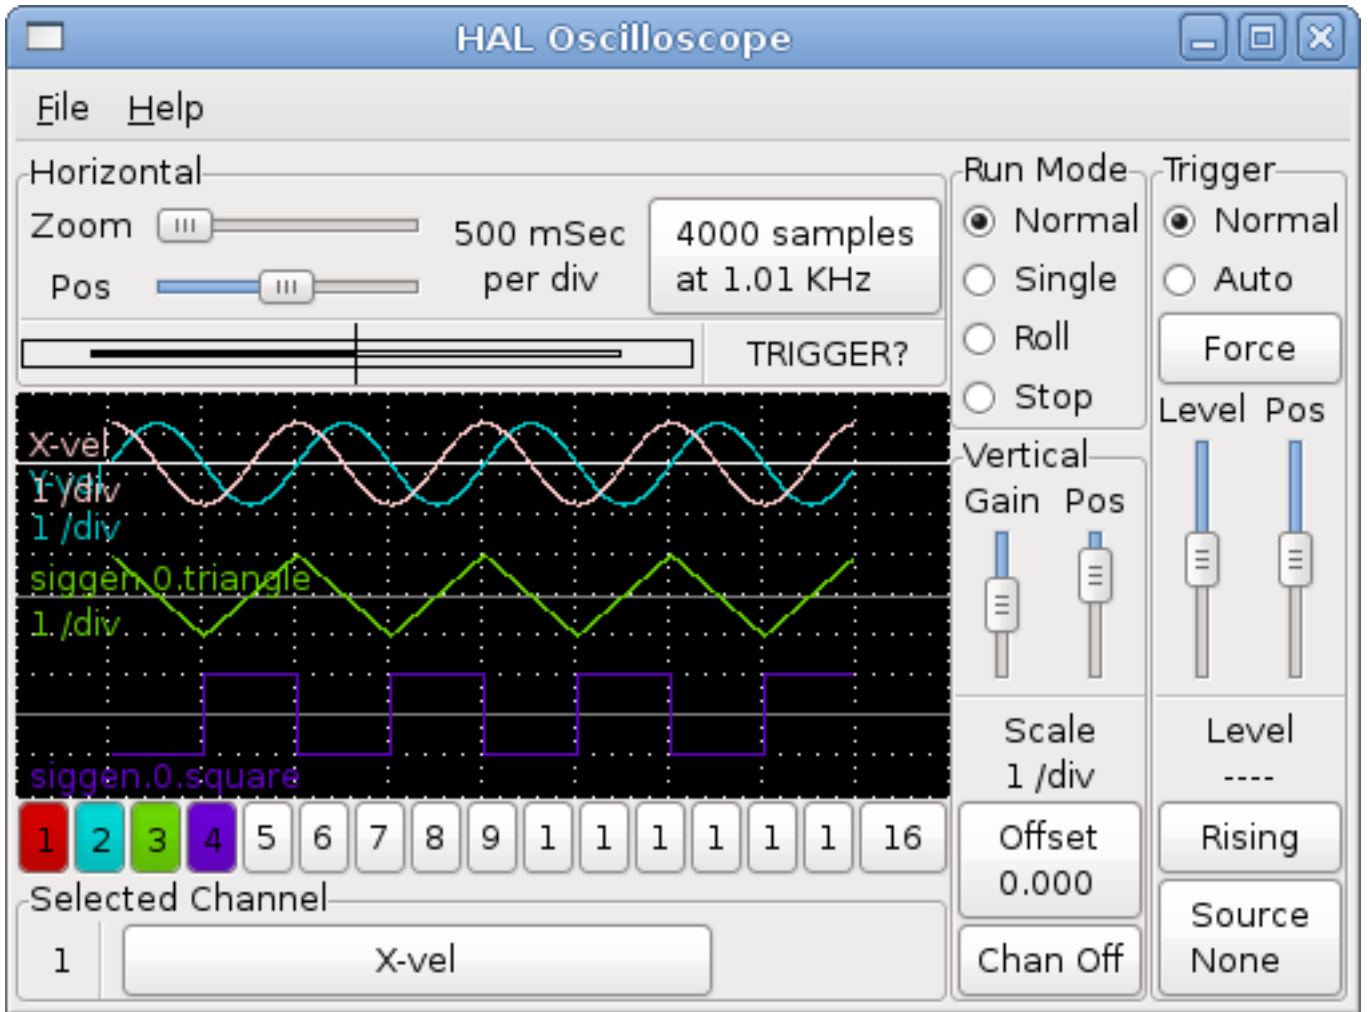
HAL Oscilloscope

File Help

Horizontal
Zoom
Pos
500 mSec per div
4000 samples at 1.01 KHz

TRIGGER?

X-vel
1 /div
Y-vel
1 /div
siggen.0.triangle
1 /div
siggen.0.square

1 2 3 4 5 6 7 8 9 1 1 1 1 1 1 16

Selected Channel
1
X-vel

Run Mode
Normal
Single
Roll
Stop

Vertical
Gain Pos
Scale
1 /div
Offset
0.000
Chan Off

Trigger
Normal
Auto
Force
Level Pos
Level
----
Rising
Source
None